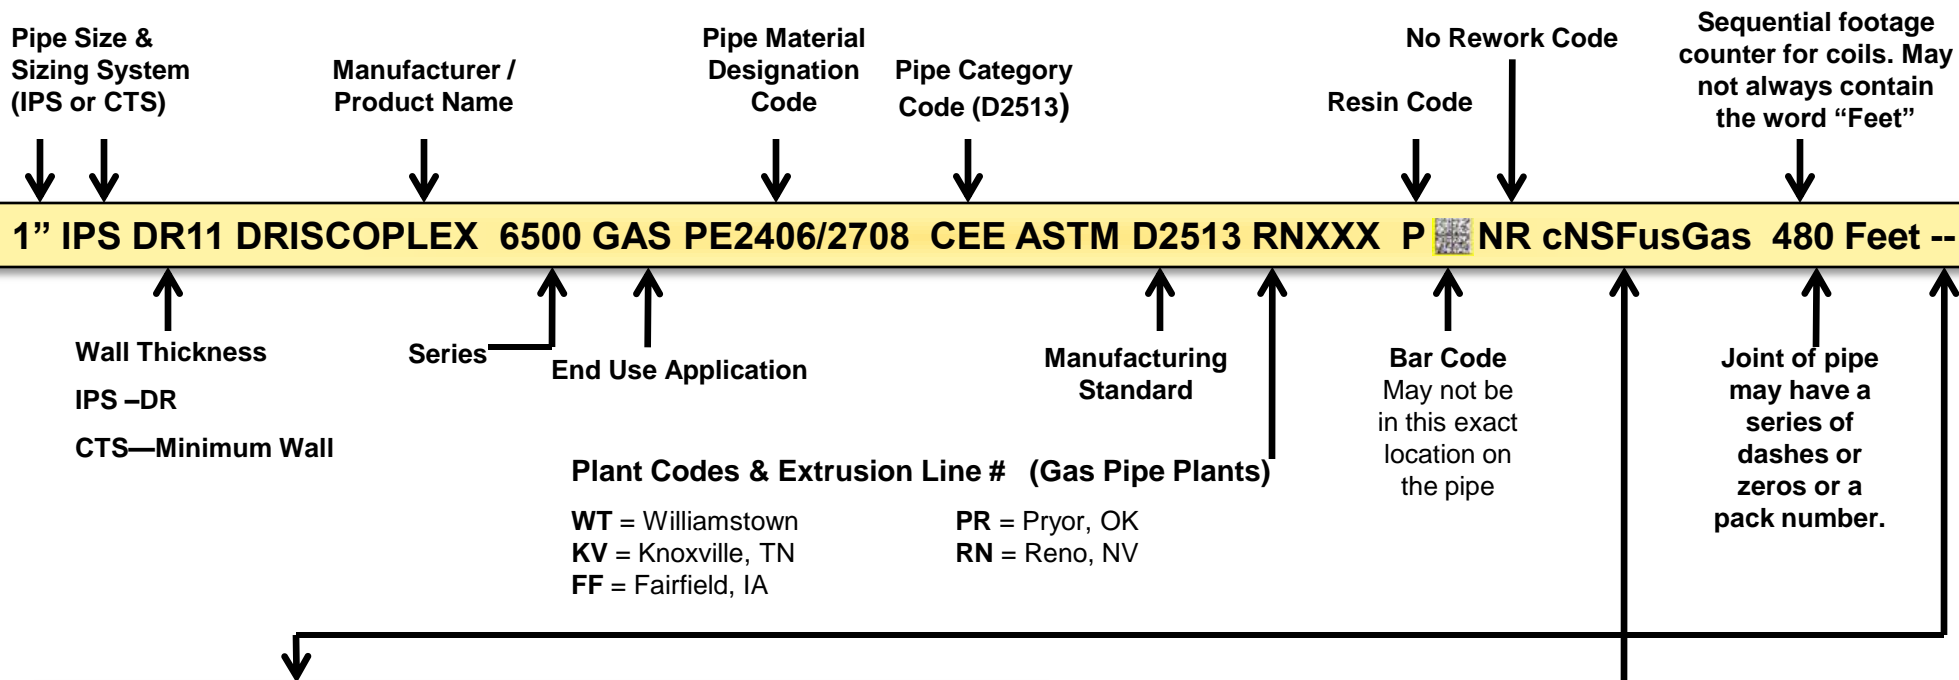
Pipe Size & Sizing System (IPS or CTS)

Manufacturer / Product Name

Pipe Material Designation Code

Pipe Category Code (D2513)

Resin Code

No Rework Code

Sequential footage counter for coils. May not always contain the word "Feet"

1" IPS DR11 DRISCOPLEX 6500 GAS PE2406/2708 CEE ASTM D2513 RNXXX P NR cNSFusGas 480 Feet --

Wall Thickness

IPS –DR

CTS—Minimum Wall

Series

End Use Application

Manufacturing Standard

Bar Code
May not be in this exact location on the pipe

Joint of pipe may have a series of dashes or zeros or a pack number.

Plant Codes & Extrusion Line # (Gas Pipe Plants)

**WT** = Williamstown
**KV** = Knoxville, TN
**FF** = Fairfield, IA

**PR** = Pryor, OK
**RN** = Reno, NV